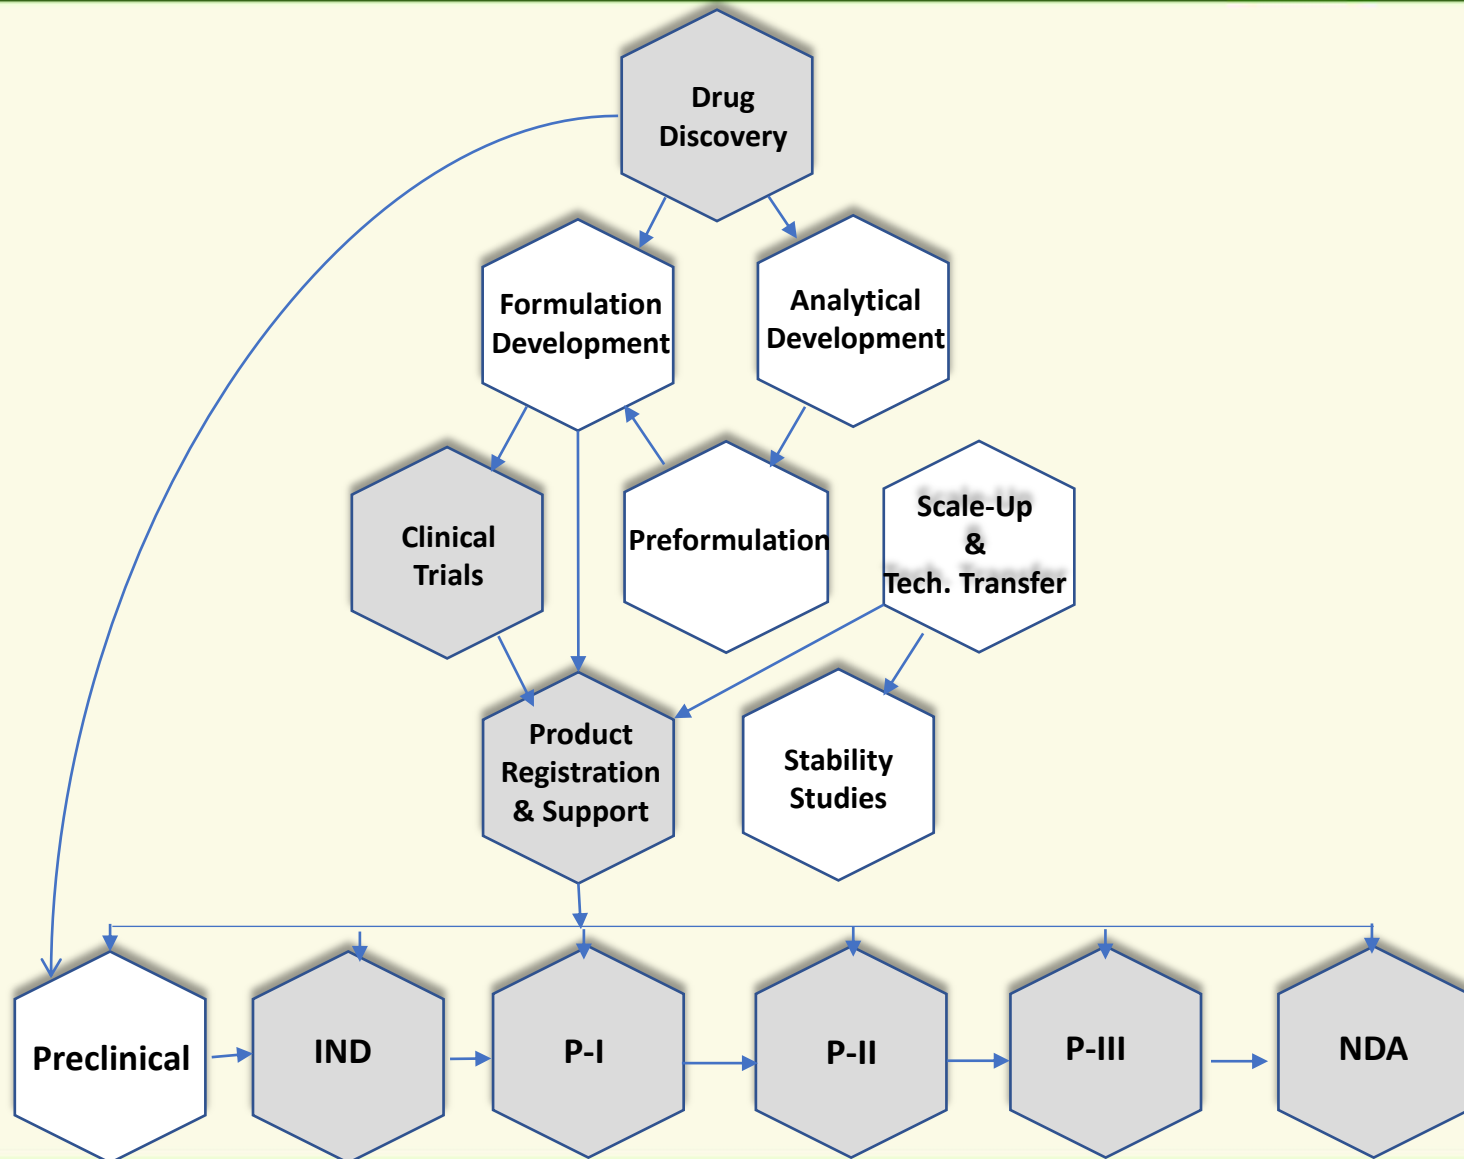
Drug Discovery

Formulation Development

Analytical Development

Clinical Trials

Preformulation

Scale-Up & Tech. Transfer

Product Registration & Support

Stability Studies

Preclinical

IND

P-I

P-II

P-III

NDA